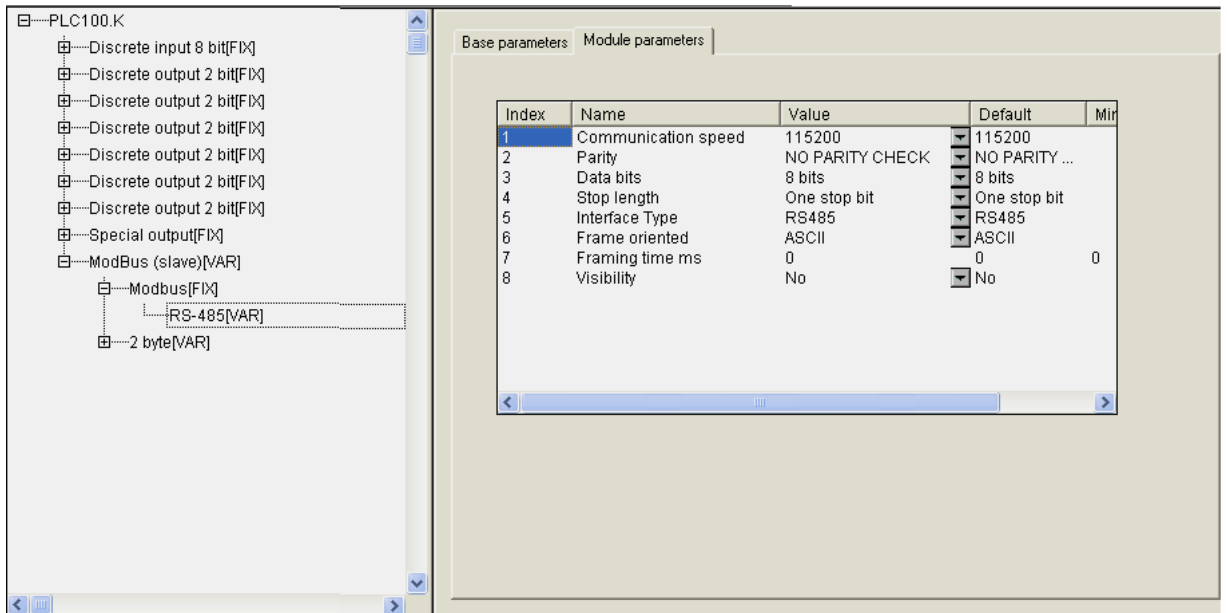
PLC100.K
Discrete input 8 bit[FIX]
Discrete output 2 bit[FIX]
Discrete output 2 bit[FIX]
Discrete output 2 bit[FIX]
Discrete output 2 bit[FIX]
Discrete output 2 bit[FIX]
Discrete output 2 bit[FIX]
Special output[FIX]
ModBus (slave)[VAR]
Modbus[FIX]
RS-485[VAR]
2 byte[VAR]

Base parameters | Module parameters

| Index | Name | Value | Default | Mi |
|---|---|---|---|---|
| 1 | Communication speed | 115200 | 115200 | |
| 2 | Parity | NO PARITY CHECK | NO PARITY ... | |
| 3 | Data bits | 8 bits | 8 bits | |
| 4 | Stop length | One stop bit | One stop bit | |
| 5 | Interface Type | RS485 | RS485 | |
| 6 | Frame oriented | ASCII | ASCII | |
| 7 | Framing time ms | 0 | 0 | 0 |
| 8 | Visibility | No | No | |